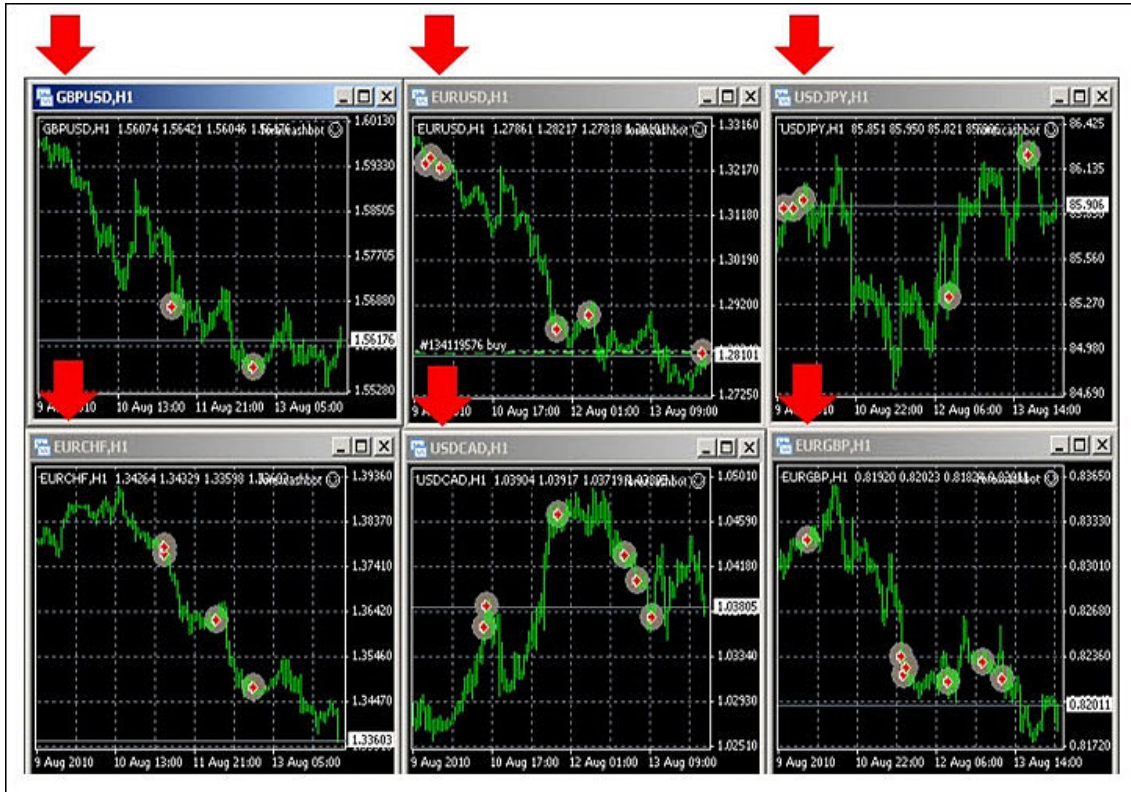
GBPUSD,H1
GBPUSD,H1 1.56074 1.56421 1.56046 1.56176 forexcashbot
1.60130
1.59330
1.58505
1.57705
1.56880
1.56176
1.55280
9 Aug 2010 10 Aug 13:00 11 Aug 21:00 13 Aug 05:00

EURUSD,H1
EURUSD,H1 1.27861 1.28217 1.27818 1.28101 forexcashbot
1.33160
1.32170
1.31180
1.30190
1.29200
#134119576 buy
1.28101
1.27250
9 Aug 2010 10 Aug 17:00 12 Aug 01:00 13 Aug 09:00

USDJPY,H1
USDJPY,H1 85.851 85.950 85.821 85.906 forexcashbot
86.425
86.135
85.906
85.560
85.270
84.980
84.690
9 Aug 2010 10 Aug 22:00 12 Aug 06:00 13 Aug 14:00

EURCHF,H1
EURCHF,H1 1.34264 1.34329 1.33598 1.33603 forexcashbot
1.39360
1.38370
1.37410
1.36420
1.35460
1.34470
1.33603
9 Aug 2010 10 Aug 13:00 11 Aug 21:00 13 Aug 05:00

USDCAD,H1
USDCAD,H1 1.03904 1.03917 1.03719 1.03805 forexcashbot
1.05010
1.04590
1.04180
1.03805
1.03340
1.02930
1.02510
9 Aug 2010 10 Aug 17:00 12 Aug 01:00 13 Aug 09:00

EURGBP,H1
EURGBP,H1 0.81920 0.82023 0.81826 0.82011 forexcashbot
0.83650
0.83330
0.83010
0.82680
0.82360
0.82011
0.81720
9 Aug 2010 10 Aug 22:00 12 Aug 06:00 13 Aug 14:00